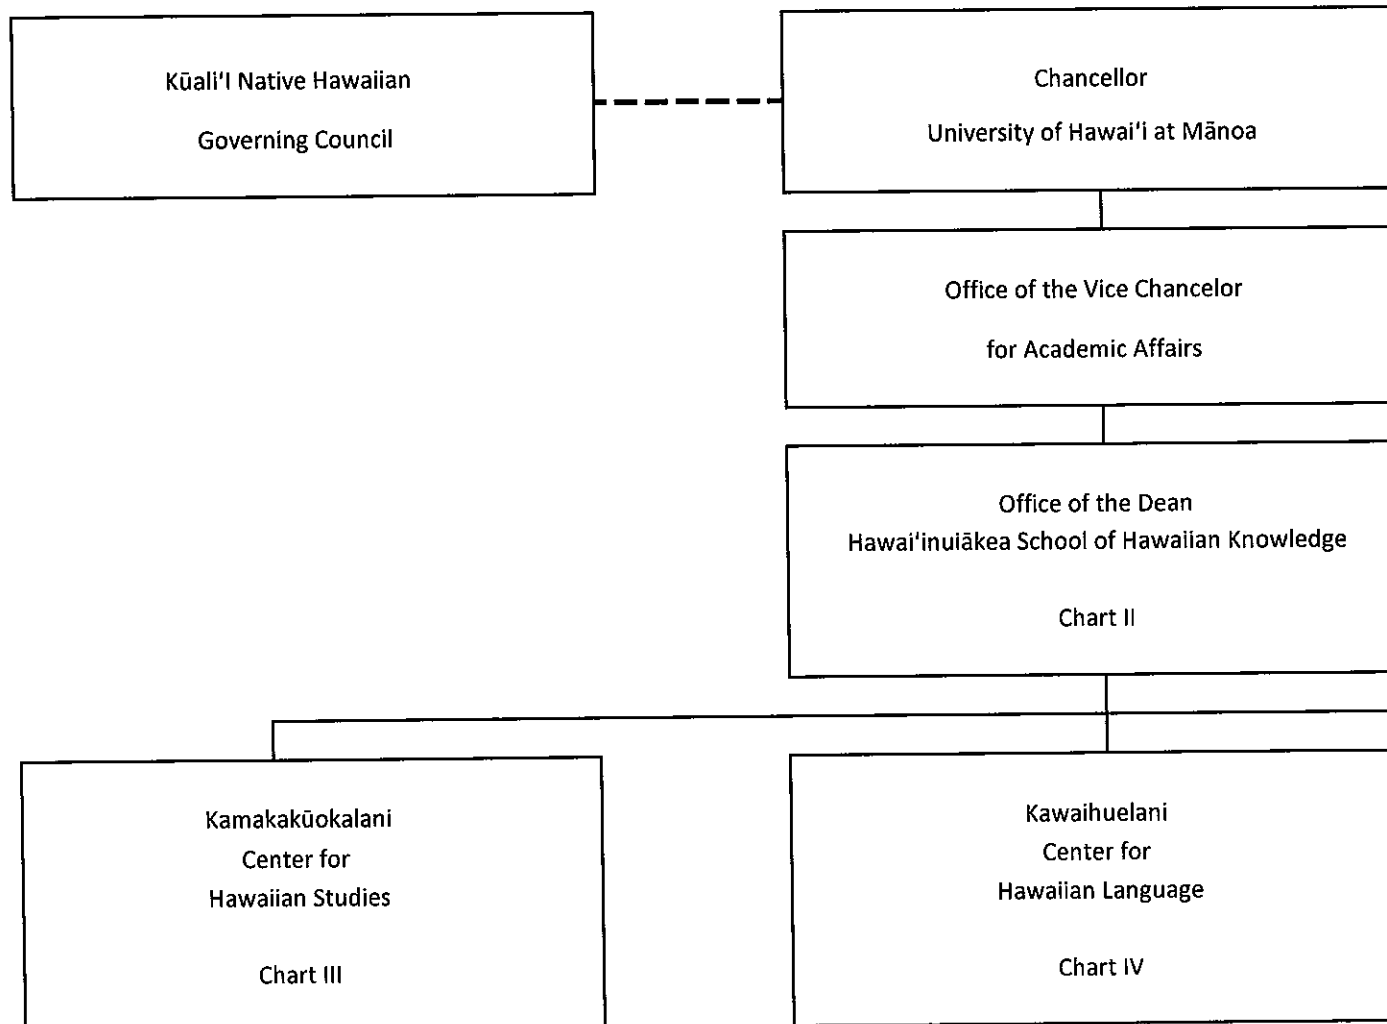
Kūali'I Native Hawaiian

Governing Council

Chancellor

University of Hawai'i at Mānoa

Office of the Vice Chancelor

for Academic Affairs

Office of the Dean
Hawai'inuiākea School of Hawaiian Knowledge

Chart II

Kamakakūokalani
Center for
Hawaiian Studies

Chart III

Kawaihuelani
Center for
Hawaiian Language

Chart IV